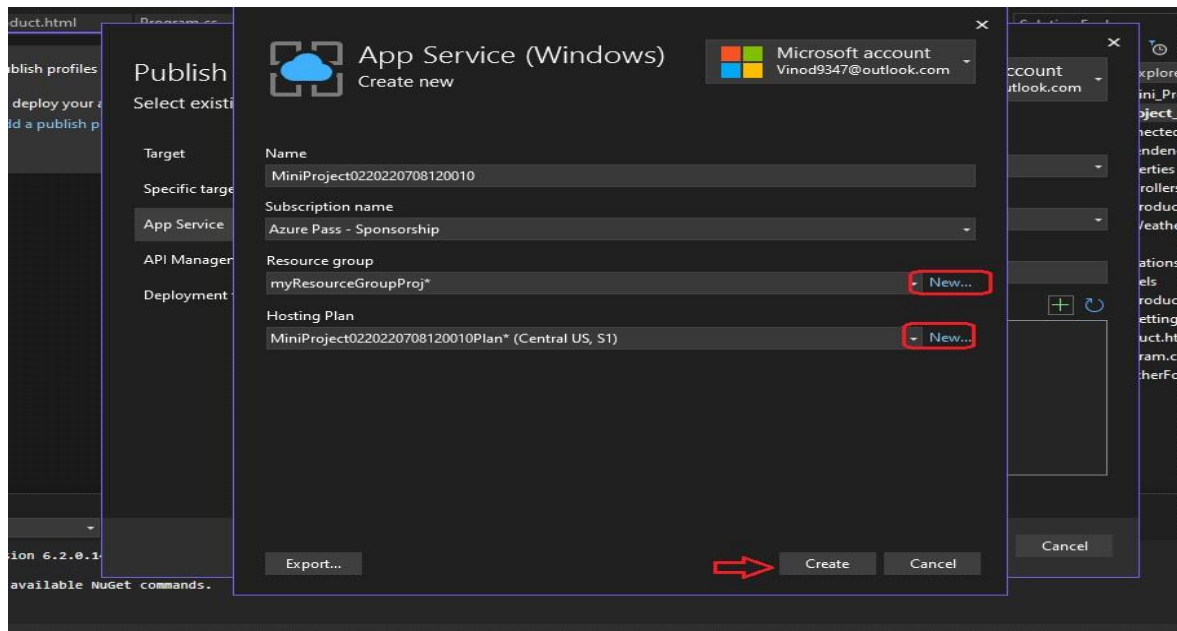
duct.html
Program.cs
blish profiles
deploy your a
dd a publish p
Publish
Select existi
Target
Specific targe
App Service
API Manager
Deployment
ccount
tlook.com
xplore
ini_Pr
oject_
nected
enden
erties
rollers
roduc
Veathe
ations
els
roduc
etting
uct.ht
ram.c
therFo
Cancel
sion 6.2.0.1
available NuGet commands.

App Service (Windows)
Create new
Microsoft account
Vinod9347@outlook.com
Name
MiniProject0220220708120010
Subscription name
Azure Pass - Sponsorship
Resource group
myResourceGroupProj*
New...
Hosting Plan
MiniProject0220220708120010Plan* (Central US, S1)
New...
Export...
Create
Cancel